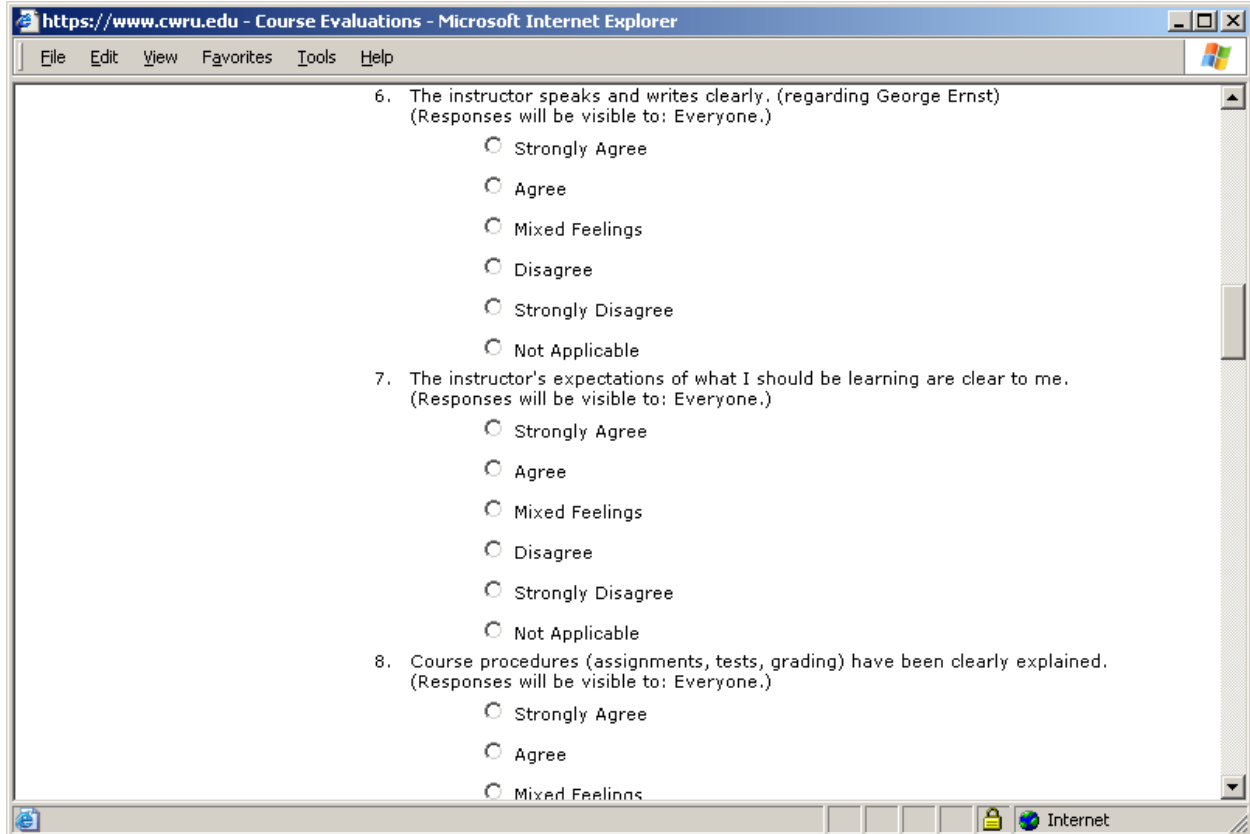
https://www.cwru.edu - Course Evaluations - Microsoft Internet Explorer

File Edit View Favorites Tools Help

6. The instructor speaks and writes clearly. (regarding George Ernst)
(Responses will be visible to: Everyone.)

Strongly Agree

Agree

Mixed Feelings

Disagree

Strongly Disagree

Not Applicable

7. The instructor's expectations of what I should be learning are clear to me.
(Responses will be visible to: Everyone.)

Strongly Agree

Agree

Mixed Feelings

Disagree

Strongly Disagree

Not Applicable

8. Course procedures (assignments, tests, grading) have been clearly explained.
(Responses will be visible to: Everyone.)

Strongly Agree

Agree

Mixed Feelings

Internet